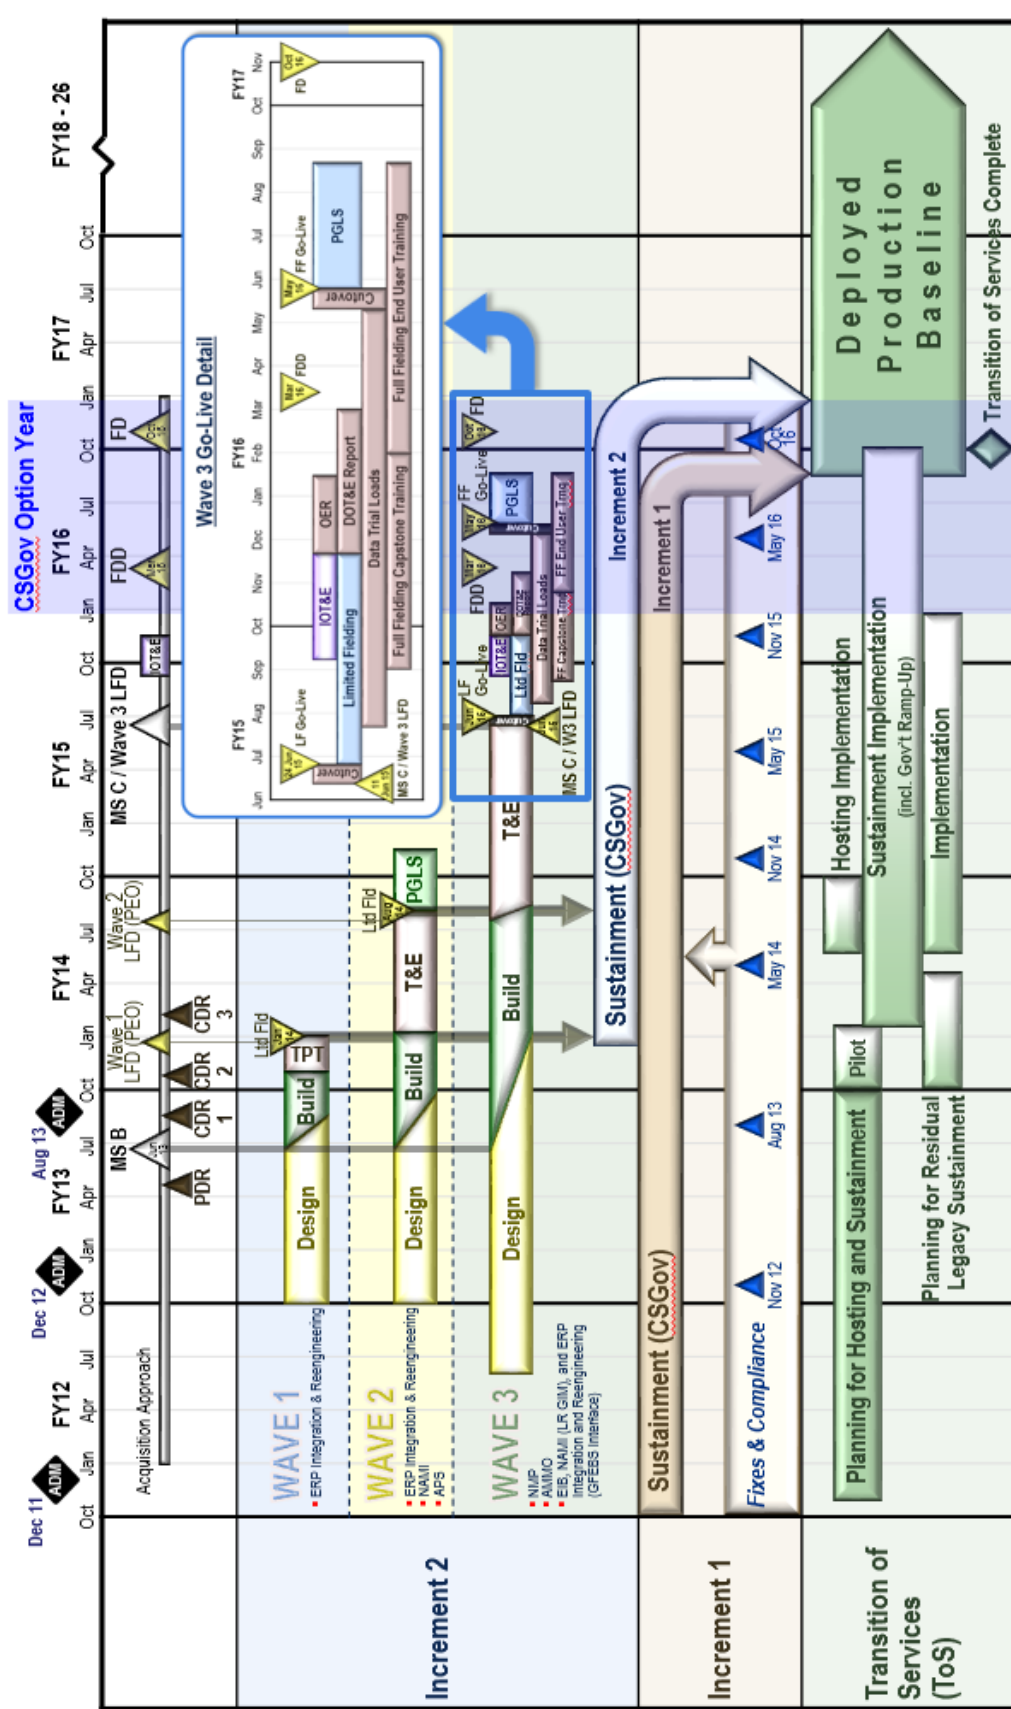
FY12 FY13 FY14 FY15 FY16 FY17 FY18 - 26

Oct Jan Apr Jul Oct Jan Apr Jul Oct Jan Apr Jul Oct Jan Apr Jul Oct Jan Apr Jul Oct Jan Apr Jul Oct

CSGov Option Year

Dec 11 ADM
Dec 12 ADM
Aug 13 ADM

Acquisition Approach
PDR
MS B
Jun 13
CDR 1
CDR 2
CDR 3
Wave 1 LFD (PEO)
Wave 2 LFD (PEO)
MS C / Wave 3 LFD
IOT&E
FDD
FD

Wave 3 Go-Live Detail
FY15 FY16 FY17
Jun Jul Aug Sep Oct Nov Dec Jan Feb Mar Apr May Jun Jul Aug Sep Oct Nov
Jul 15 LF Go-Live
Jun 15 MS C / Wave 3 LFD
Cutover
Limited Fielding
IOT&E
OER
DOT&E Report
Data Trial Loads
Full Fielding Capstone Training
Full Fielding End User Training
Mar 16 FDD
May 16 FF Go-Live
Cutover
PGLS
Oct 16 FD

Increment 2
WAVE 1
ERP Integration & Reengineering
Design
Build
Ltd Fld Jan 14
TPT
WAVE 2
ERP Integration & Reengineering
NAMI
APS
Design
Build
T&E
Ltd Fld Aug 14
PGLS
WAVE 3
NMP
AMMO
EIB, NAMI (LR GIM), and ERP Integration and Reengineering (GFEBS Interface)
Design
Build
T&E
Jun 15 LF Go-Live
Cutover
IOT&E
Ltd Fld
OER
DOT&E
Data Trial Loads
FF Capstone Trng
Jun 15 MS C / W3 LFD
Mar 16 FDD
May 16 FF Go-Live
Cutover
PGLS
FF End User Trng
Oct 16 FD
Sustainment (CSGov)
Increment 2

Increment 1
Sustainment (CSGov)
Increment 1
Fixes & Compliance
Nov 12
Aug 13
May 14
Nov 14
May 15
Nov 15
May 16
Oct 16

Deployed Production Baseline

Transition of Services (ToS)
Planning for Hosting and Sustainment
Pilot
Hosting Implementation
Sustainment Implementation (incl. Gov't Ramp-Up)
Planning for Residual Legacy Sustainment
Implementation
Transition of Services Complete